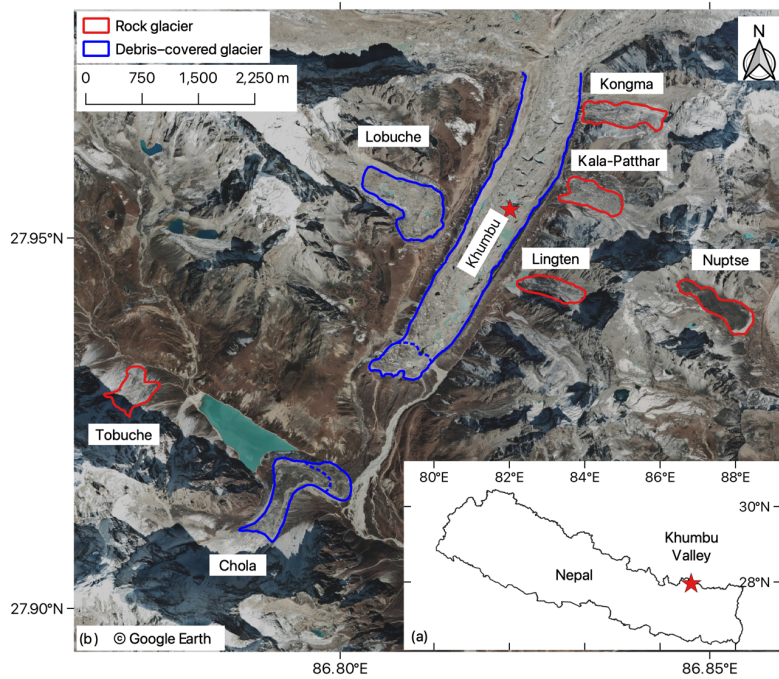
Rock glacier
Debris–covered glacier
0 750 1,500 2,250 m
N
Kongma
Lobuche
Kala-Patthar
Khumbu
Lingten
Nuptse
27.95°N
Tobuche
Chola
80°E 82°E 84°E 86°E 88°E
30°N
Khumbu Valley
Nepal
28°N
27.90°N
(b) © Google Earth
(a)
86.80°E
86.85°E